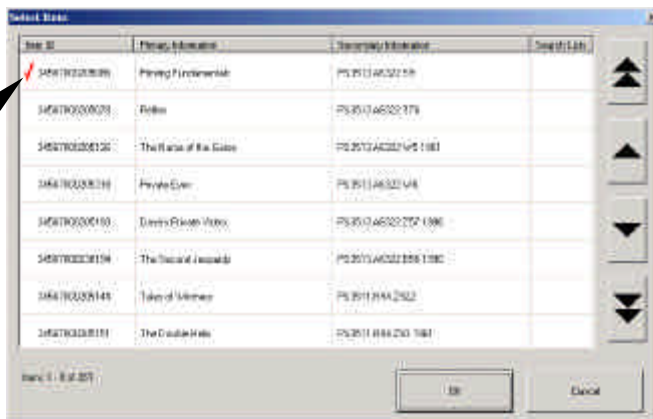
Select Items

| Item ID | Primary Information | Secondary Information | Search Link |
|---|---|---|---|
| 34567890200886 | Printing Fundamentals | PS3513.A6322 S9 | |
| 34567890200828 | Fables | PS3513.A6322 S79 | |
| 34567890200130 | The Name of the Game | PS3513.A6322 W5 1983 | |
| 34567890200218 | Private Eyes | PS3513.A6322 W6 | |
| 34567890200180 | Dave's Private Video | PS3513.A6322 Z57 1986 | |
| 34567890200194 | The Second Jeopardy | PS3513.A6322 B56 1990 | |
| 34567890200145 | Tales of Witness | PS3511.R44 Z922 | |
| 34567890200151 | The Double Helix | PS3511.R44 Z93 1961 | |

Item 1 - 8 of 851

Ok

Cancel